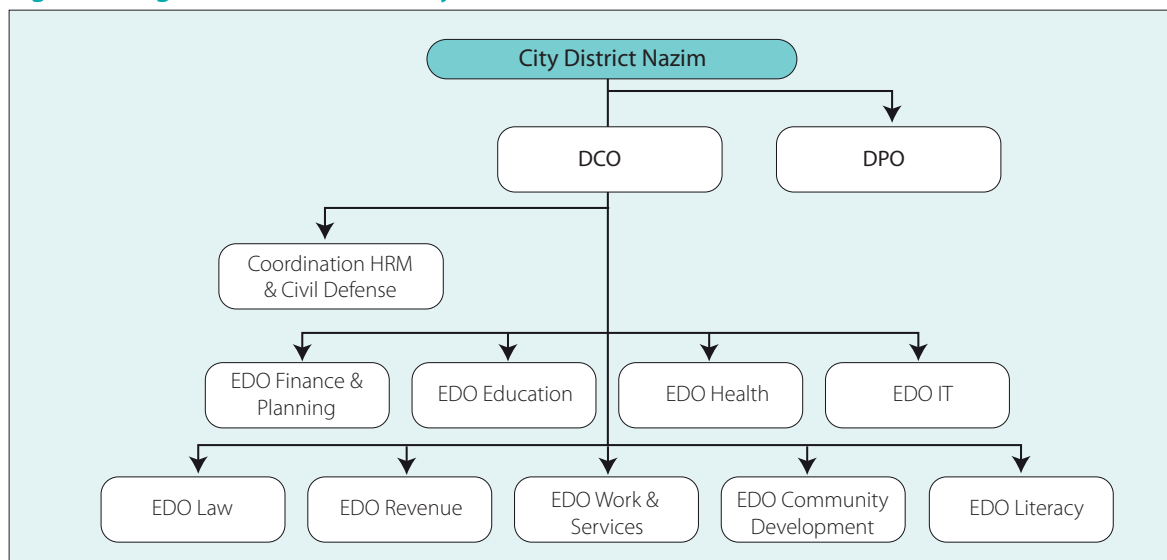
City District Nazim

DCO

DPO

Coordination HRM & Civil Defense

EDO Finance & Planning

EDO Education

EDO Health

EDO IT

EDO Law

EDO Revenue

EDO Work & Services

EDO Community Development

EDO Literacy